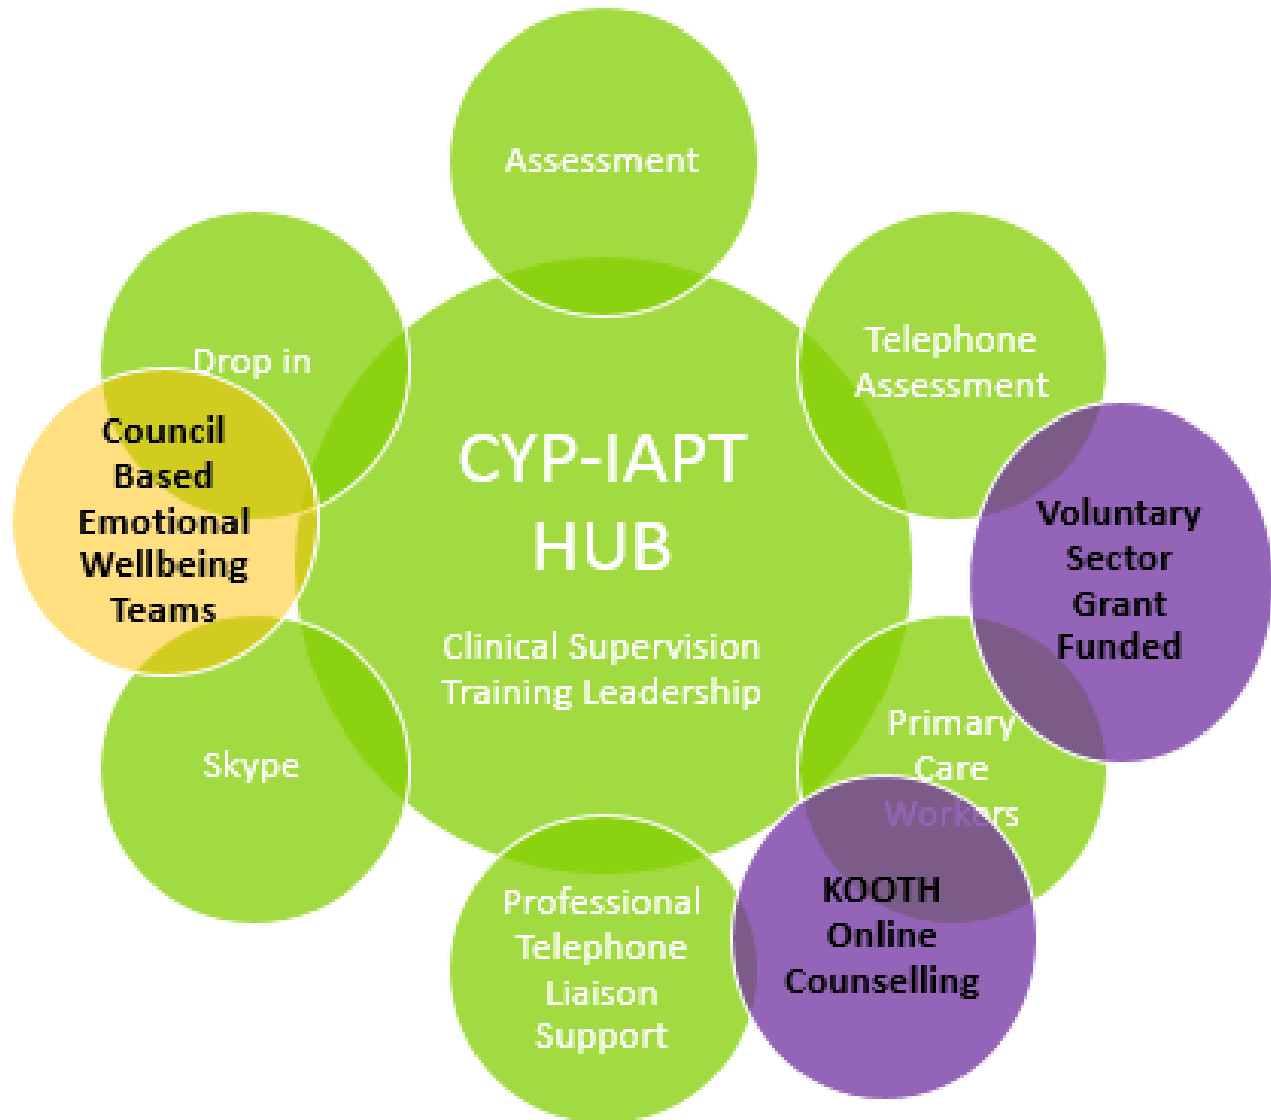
Assessment

Drop in

Telephone Assessment

Council Based Emotional Wellbeing Teams

CYP-IAPT HUB

Clinical Supervision Training Leadership

Voluntary Sector Grant Funded

Skype

Primary Care Workers

KOOTH Online Counselling

Professional Telephone Liaison Support